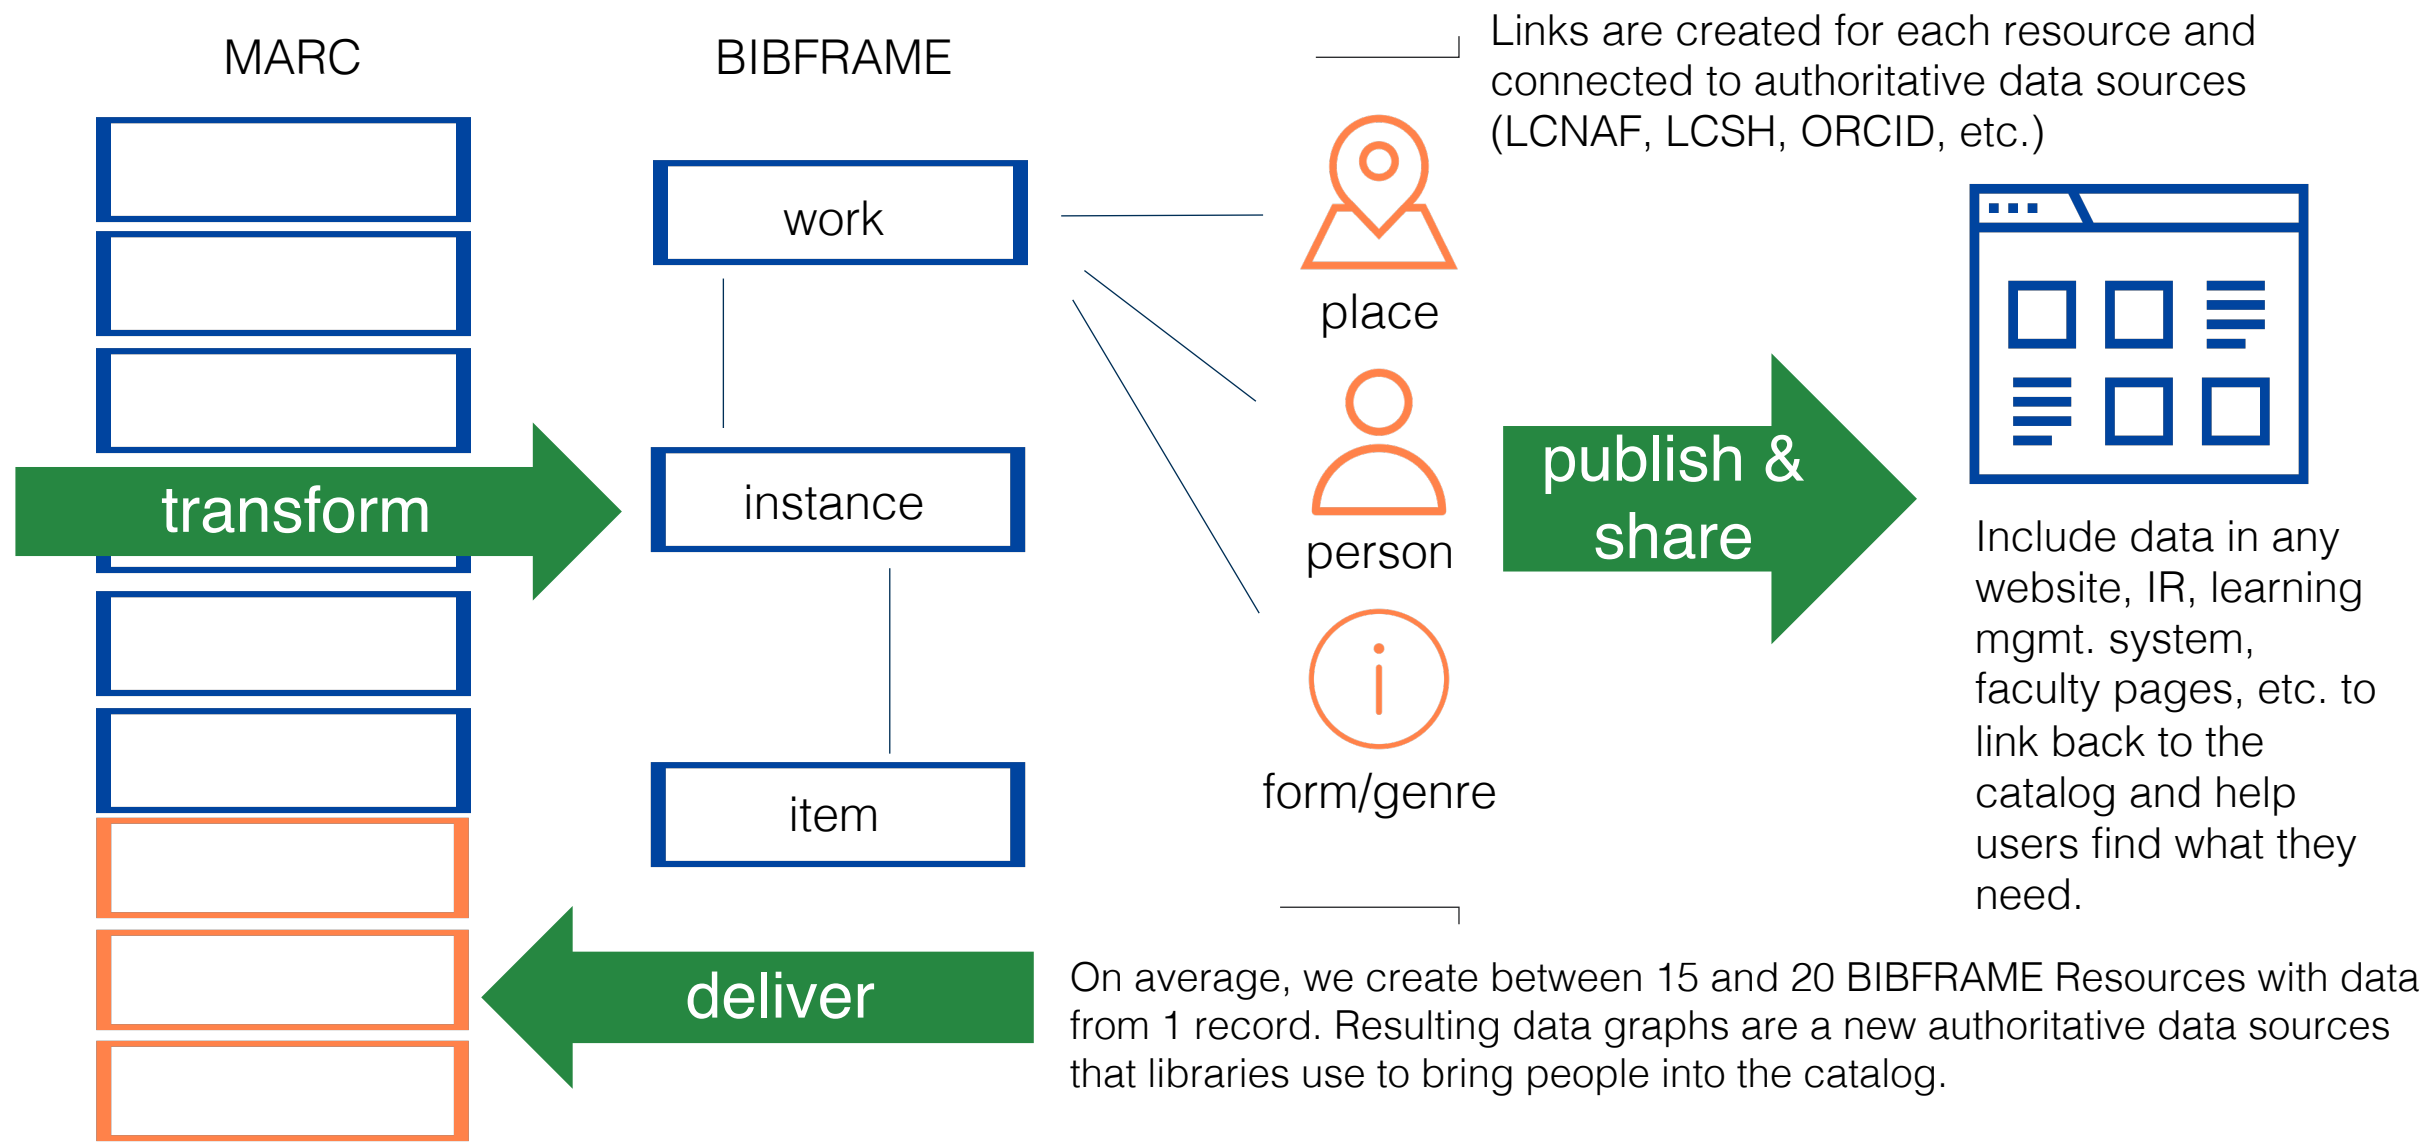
MARC

BIBFRAME

Links are created for each resource and connected to authoritative data sources (LCNAF, LCSH, ORCID, etc.)

work

transform

instance

item

place

person

form/genre

publish & share

Include data in any website, IR, learning mgmt. system, faculty pages, etc. to link back to the catalog and help users find what they need.

deliver

On average, we create between 15 and 20 BIBFRAME Resources with data from 1 record. Resulting data graphs are a new authoritative data sources that libraries use to bring people into the catalog.